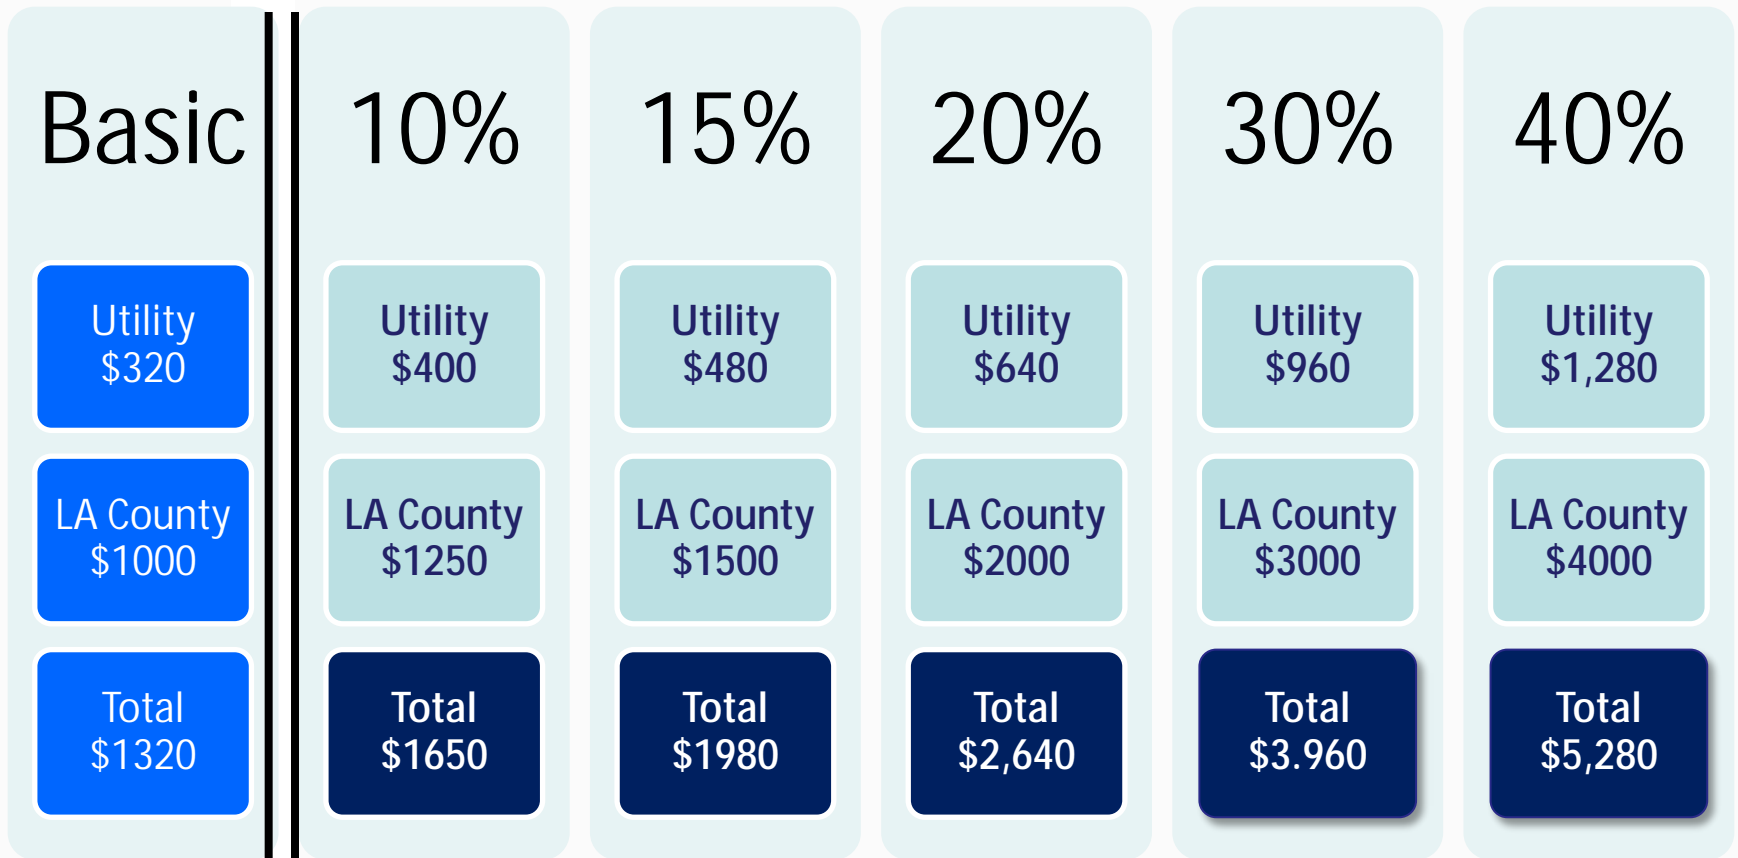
| Basic | 10% | 15% | 20% | 30% | 40% |
|---|---|---|---|---|---|
| Utility $320 | Utility $400 | Utility $480 | Utility $640 | Utility $960 | Utility $1,280 |
| LA County $1000 | LA County $1250 | LA County $1500 | LA County $2000 | LA County $3000 | LA County $4000 |
| Total $1320 | Total $1650 | Total $1980 | Total $2,640 | Total $3.960 | Total $5,280 |